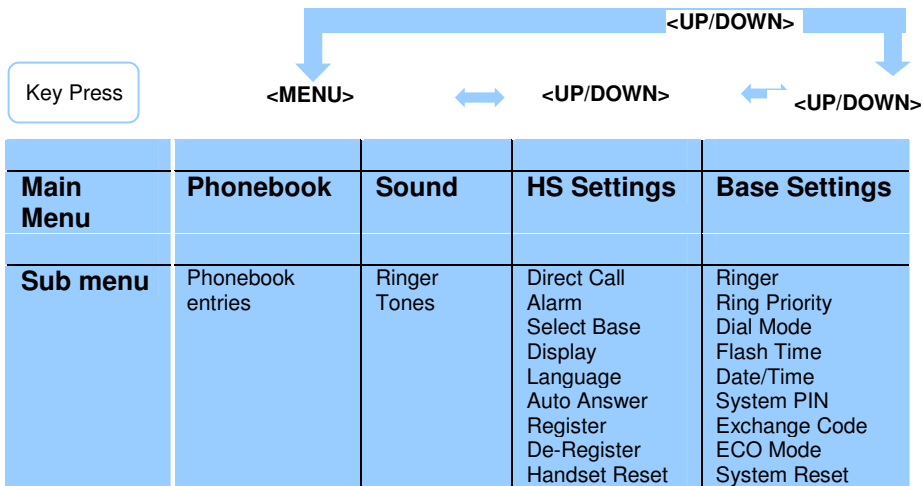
<UP/DOWN>

Key Press

<MENU>

<UP/DOWN>

<UP/DOWN>

| | | | | |
|---|---|---|---|---|
| **Main Menu** | **Phonebook** | **Sound** | **HS Settings** | **Base Settings** |
| | | | | |
| **Sub menu** | Phonebook entries | Ringer Tones | Direct Call<br>Alarm<br>Select Base<br>Display<br>Language<br>Auto Answer<br>Register<br>De-Register<br>Handset Reset | Ringer<br>Ring Priority<br>Dial Mode<br>Flash Time<br>Date/Time<br>System PIN<br>Exchange Code<br>ECO Mode<br>System Reset |